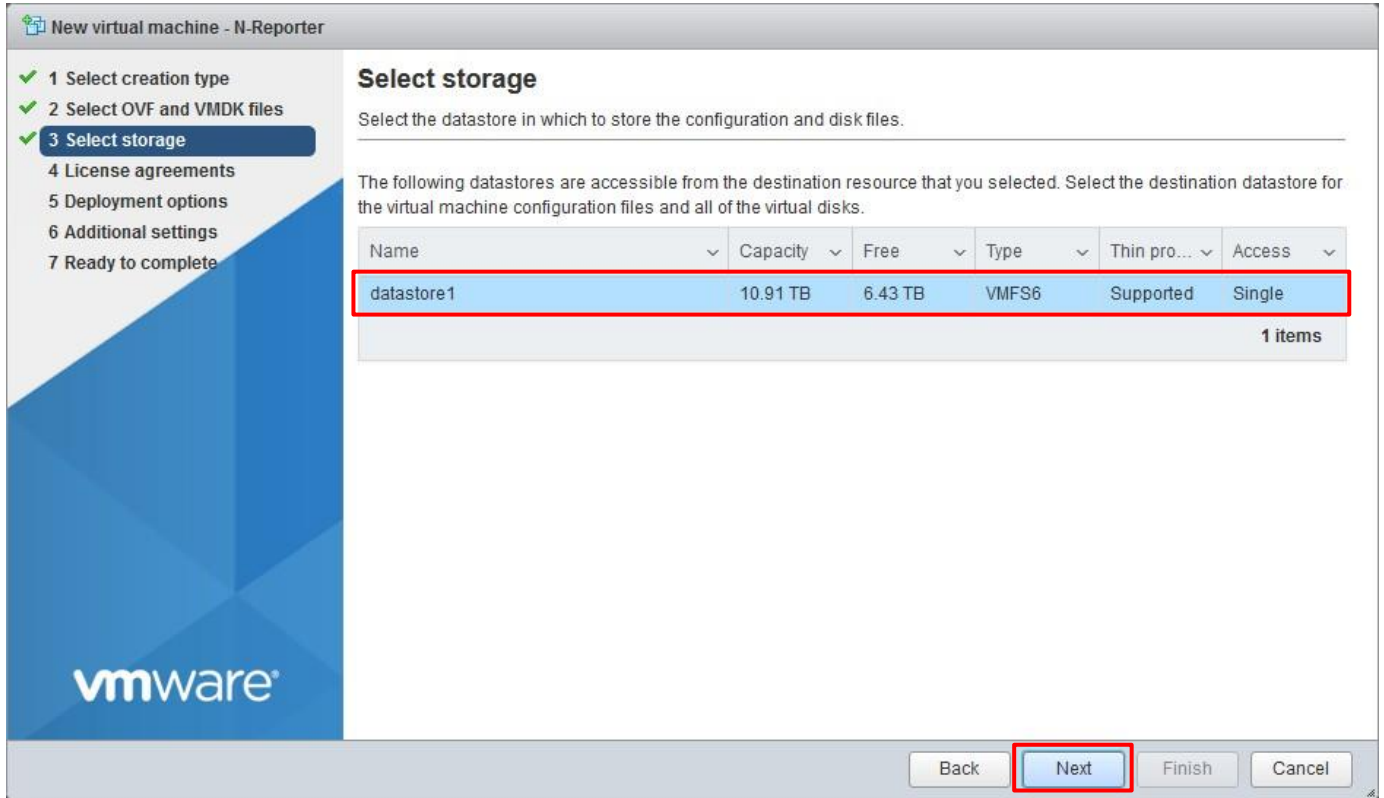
New virtual machine - N-Reporter

1 Select creation type
2 Select OVF and VMDK files
3 Select storage
4 License agreements
5 Deployment options
6 Additional settings
7 Ready to complete

vmware

Select storage

Select the datastore in which to store the configuration and disk files.

The following datastores are accessible from the destination resource that you selected. Select the destination datastore for the virtual machine configuration files and all of the virtual disks.

| Name | Capacity | Free | Type | Thin pro... | Access |
|---|---|---|---|---|---|
| datastore1 | 10.91 TB | 6.43 TB | VMFS6 | Supported | Single |

1 items

Back Next Finish Cancel